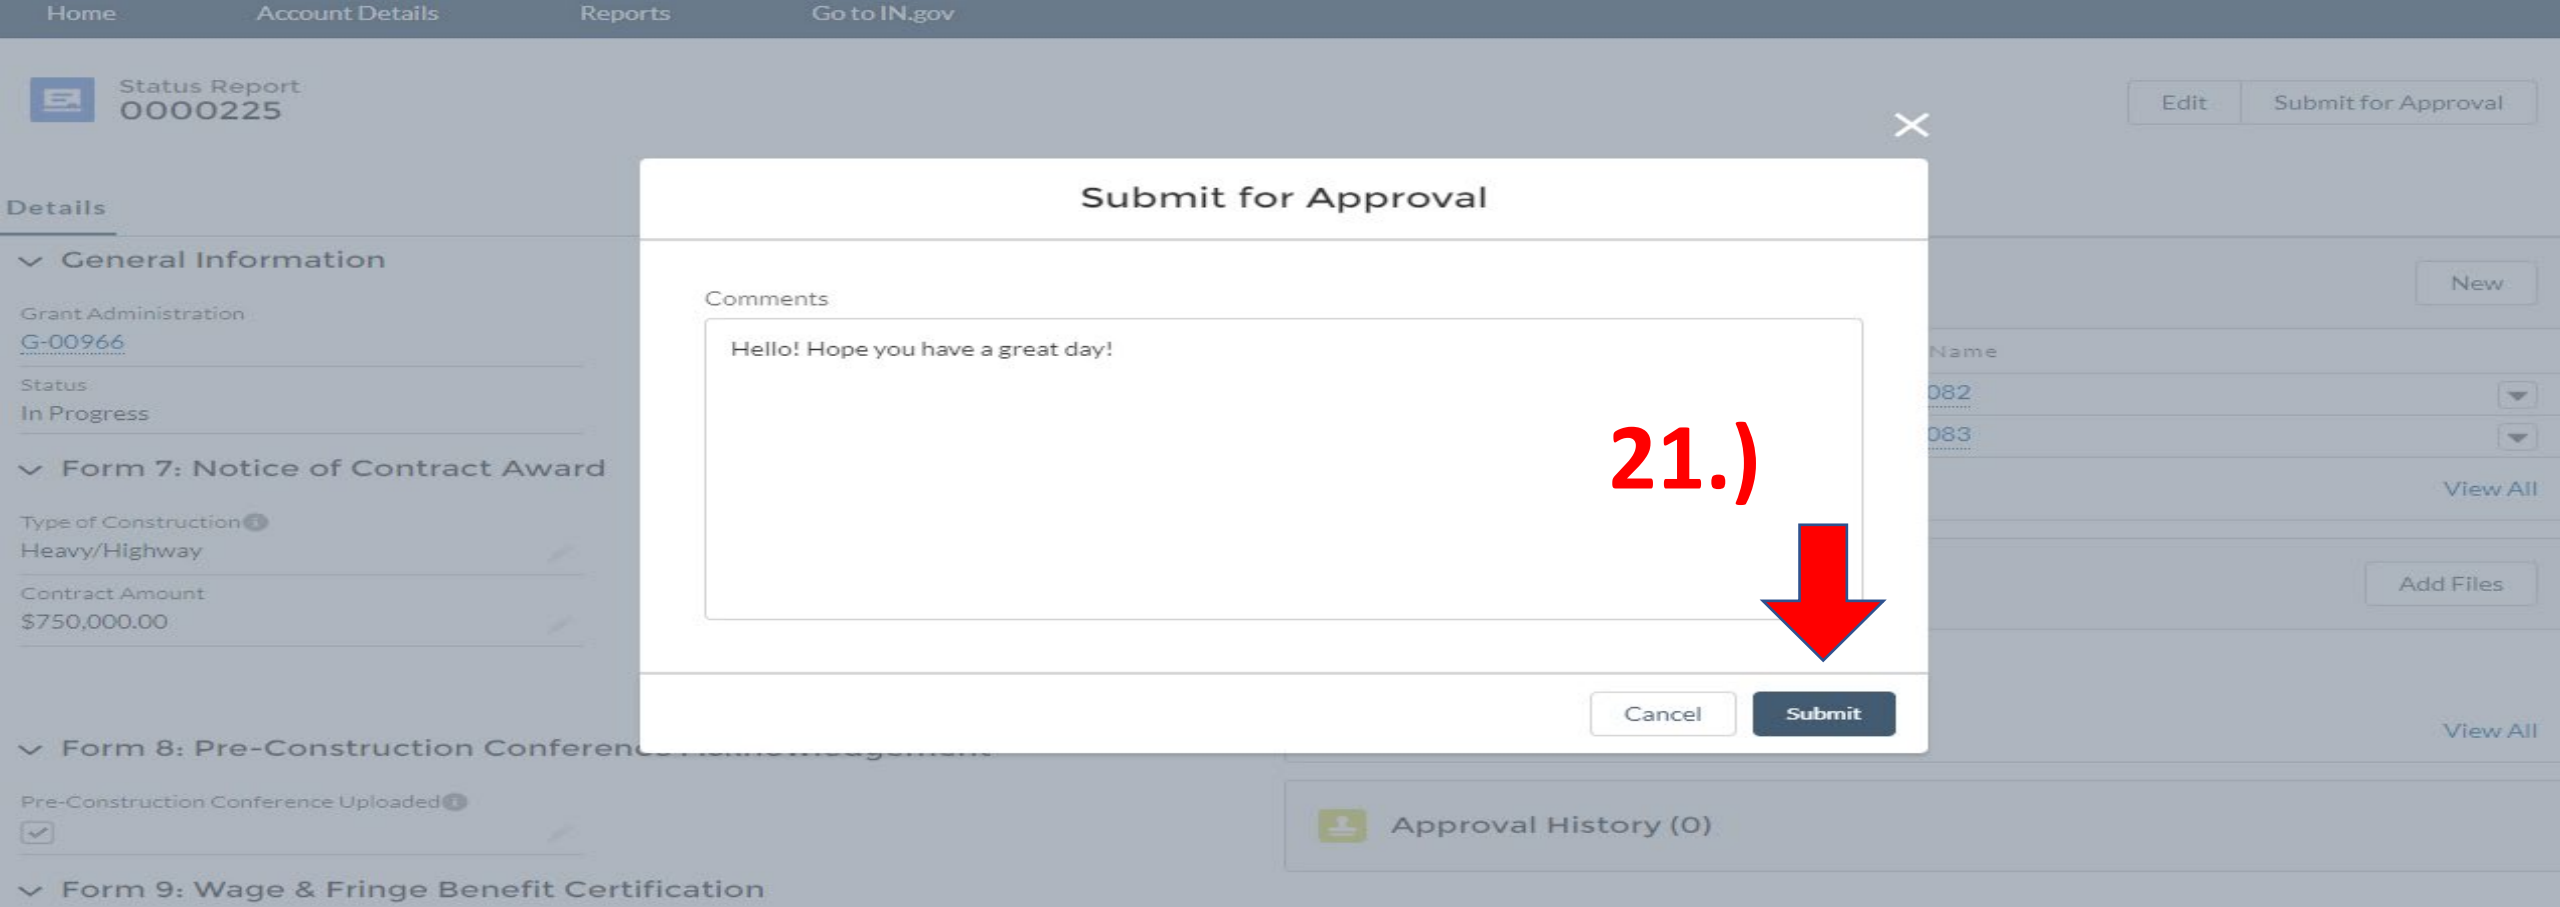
Home Account Details Reports Go to IN.gov

Status Report
0000225

Edit Submit for Approval

Details

General Information

Grant Administration
G-00966

Status
In Progress

Form 7: Notice of Contract Award

Type of Construction
Heavy/Highway

Contract Amount
$750,000.00

Form 8: Pre-Construction Conferen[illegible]

Pre-Construction Conference Uploaded

Form 9: Wage & Fringe Benefit Certification

New

Name
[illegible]082
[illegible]083

View All

Add Files

View All

Approval History (0)

Submit for Approval

Comments

Hello! Hope you have a great day!

21.)

Cancel Submit